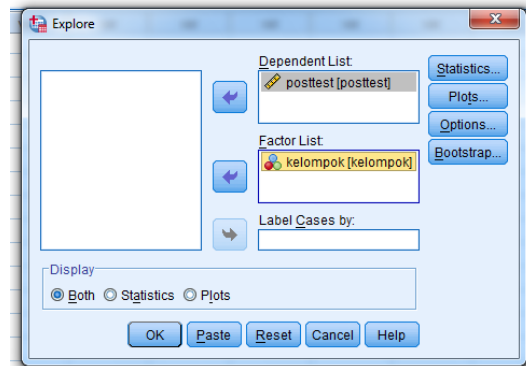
Explore

Dependent List:
posttest [posttest]

Factor List:
kelompok [kelompok]

Label Cases by:

Statistics...
Plots...
Options...
Bootstrap...

Display
Both Statistics Plots

OK Paste Reset Cancel Help